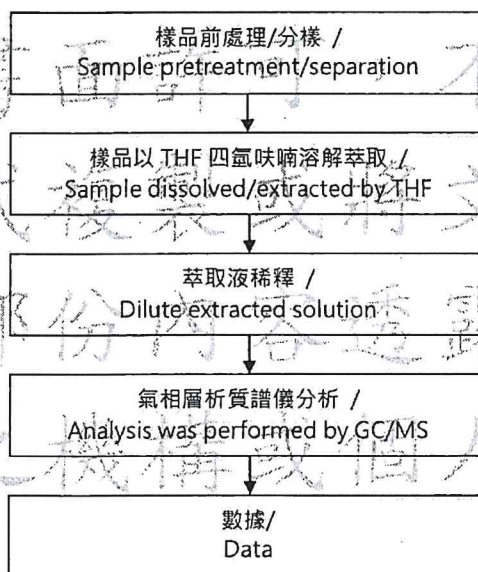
樣品前處理/分樣 /
Sample pretreatment/separation

樣品以 THF 四氫呋喃溶解萃取 /
Sample dissolved/extracted by THF

萃取液稀釋 /
Dilute extracted solution

氣相層析質譜儀分析 /
Analysis was performed by GC/MS

數據/
Data